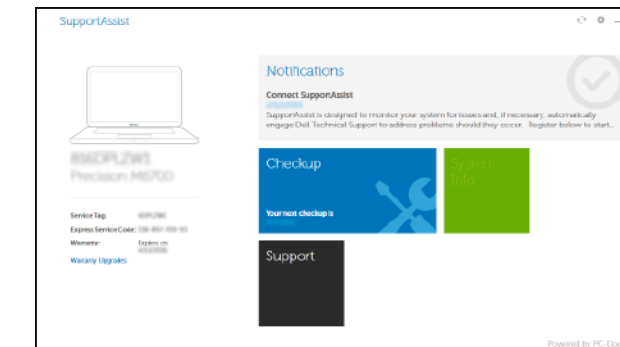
SupportAssist

Notifications

Connect SupportAssist

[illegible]

SupportAssist is designed to monitor your system for issues and, if necessary, automatically engage Dell Technical Support to address problems should they occur. Register below to start...

8X6DPLZW1

Precision M6700

Service Tag: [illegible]

Express Service Code: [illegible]

Warranty: Expires on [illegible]

Warranty Upgrades

Checkup

Your next checkup is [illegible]

System Info

Support

Powered by PC-Doc